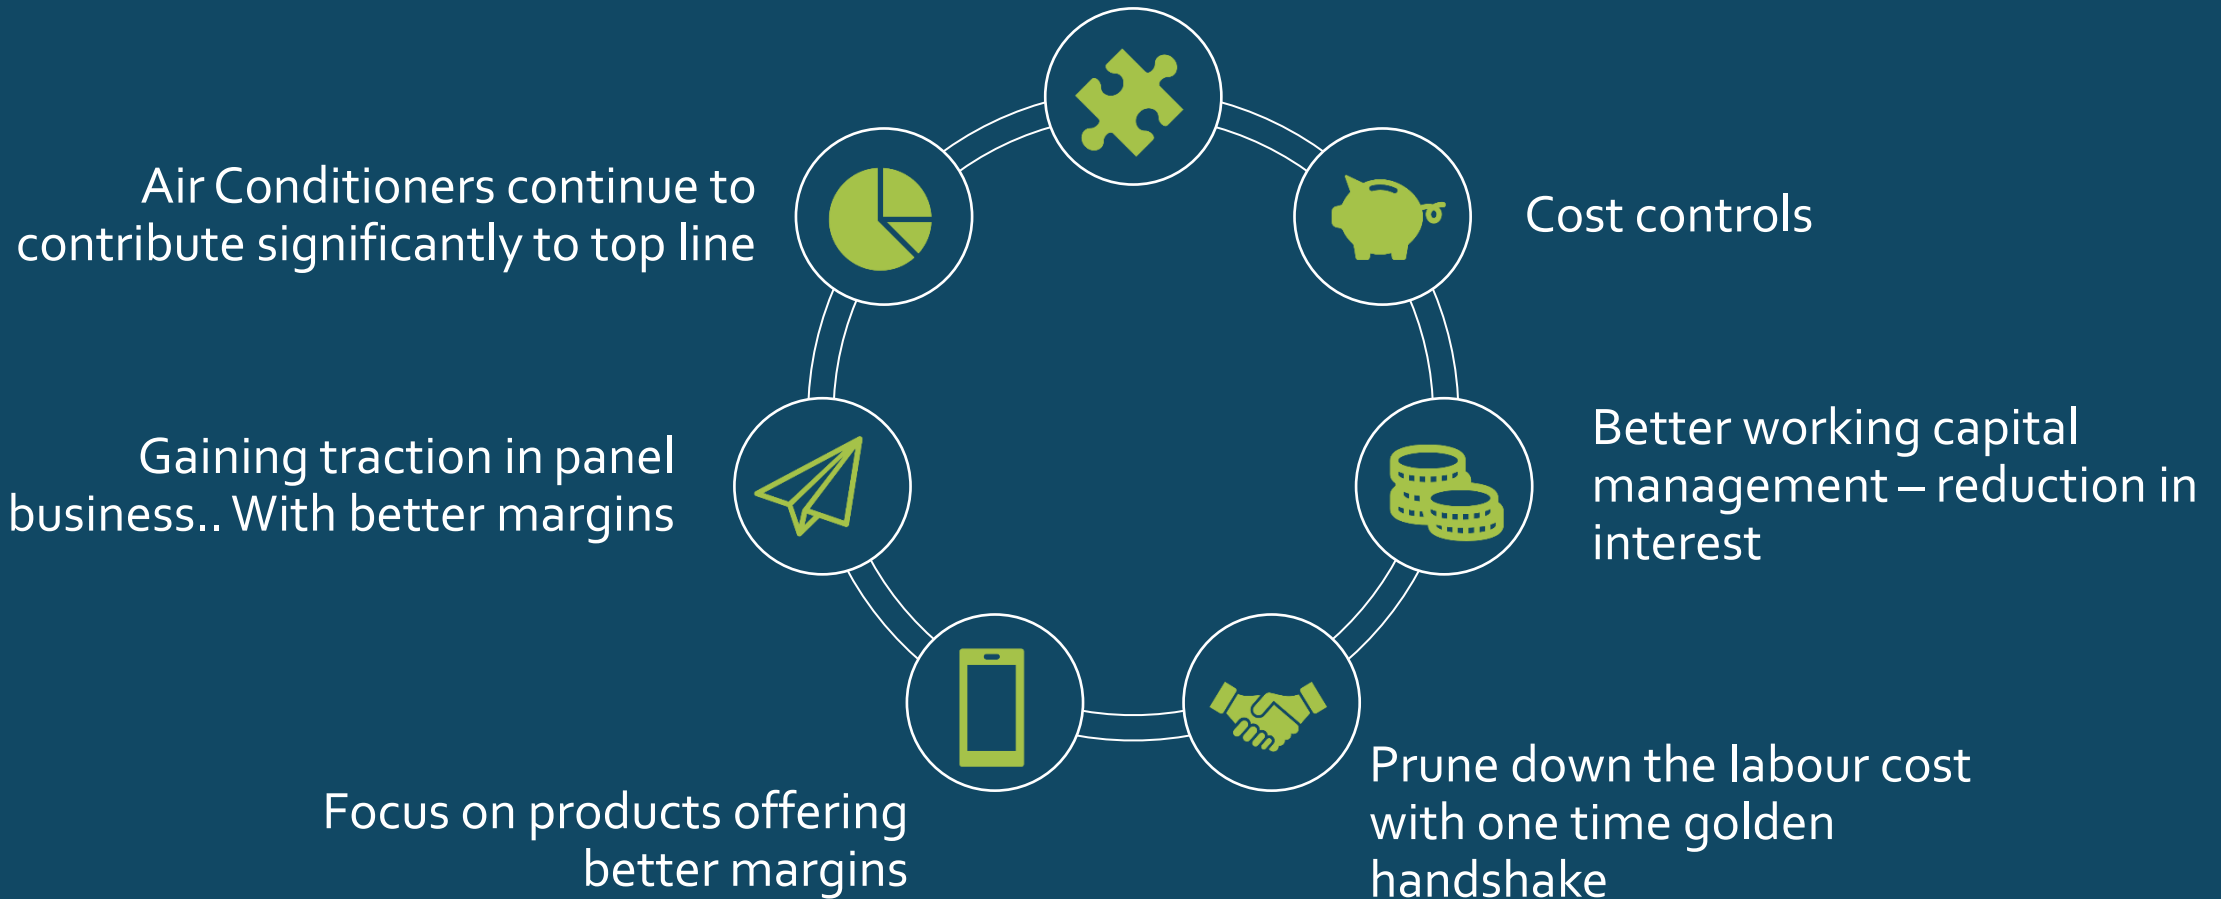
Air Conditioners continue to contribute significantly to top line

Cost controls

Gaining traction in panel business.. With better margins

Better working capital management – reduction in interest

Focus on products offering better margins

Prune down the labour cost with one time golden handshake